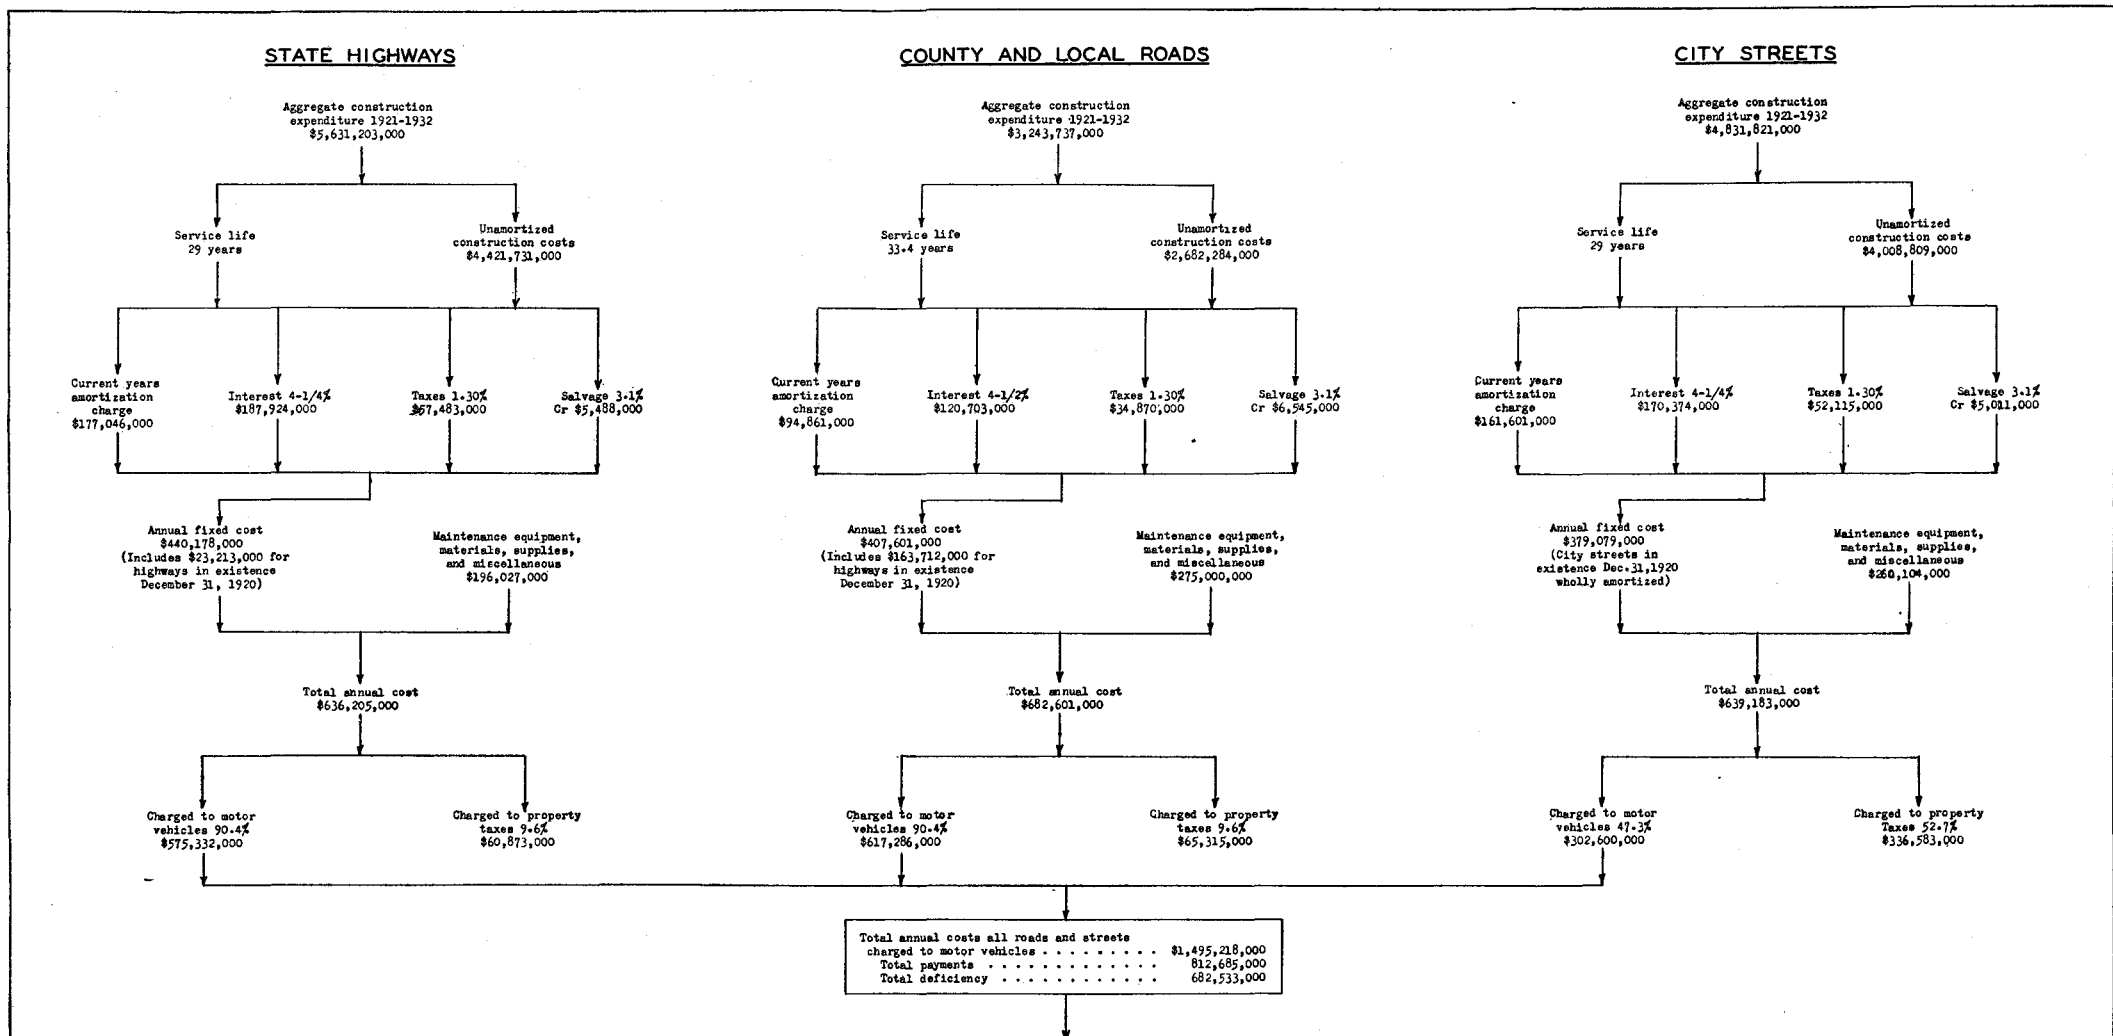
STATE HIGHWAYS

Aggregate construction expenditure 1921-1932 $5,631,203,000

Service life 29 years

Unamortized construction costs $4,421,731,000

Current years amortization charge $177,046,000

Interest 4-1/4% $187,924,000

Taxes 1.30% $57,483,000

Salvage 3.1% Cr $5,488,000

Annual fixed cost $440,178,000 (Includes $23,213,000 for highways in existence December 31, 1920)

Maintenance equipment, materials, supplies, and miscellaneous $196,027,000

Total annual cost $636,205,000

Charged to motor vehicles 90.4% $575,332,000

Charged to property taxes 9.6% $60,873,000

COUNTY AND LOCAL ROADS

Aggregate construction expenditure 1921-1932 $3,243,737,000

Service life 33.4 years

Unamortized construction costs $2,682,284,000

Current years amortization charge $94,861,000

Interest 4-1/2% $120,703,000

Taxes 1.30% $34,870,000

Salvage 3.1% Cr $6,545,000

Annual fixed cost $407,601,000 (Includes $163,712,000 for highways in existence December 31, 1920)

Maintenance equipment, materials, supplies, and miscellaneous $275,000,000

Total annual cost $682,601,000

Charged to motor vehicles 90.4% $617,286,000

Charged to property taxes 9.6% $65,315,000

CITY STREETS

Aggregate construction expenditure 1921-1932 $4,831,821,000

Service life 29 years

Unamortized construction costs $4,008,809,000

Current years amortization charge $161,601,000

Interest 4-1/4% $170,374,000

Taxes 1.30% $52,115,000

Salvage 3.1% Cr $5,011,000

Annual fixed cost $379,079,000 (City streets in existence Dec. 31,1920 wholly amortized)

Maintenance equipment, materials, supplies, and miscellaneous $260,104,000

Total annual cost $639,183,000

Charged to motor vehicles 47.3% $302,600,000

Charged to property Taxes 52.7% $336,583,000

Total annual costs all roads and streets charged to motor vehicles . . . . . . . . . . $1,495,218,000
Total payments . . . . . . . . . . . . 812,685,000
Total deficiency . . . . . . . . . . . . 682,533,000